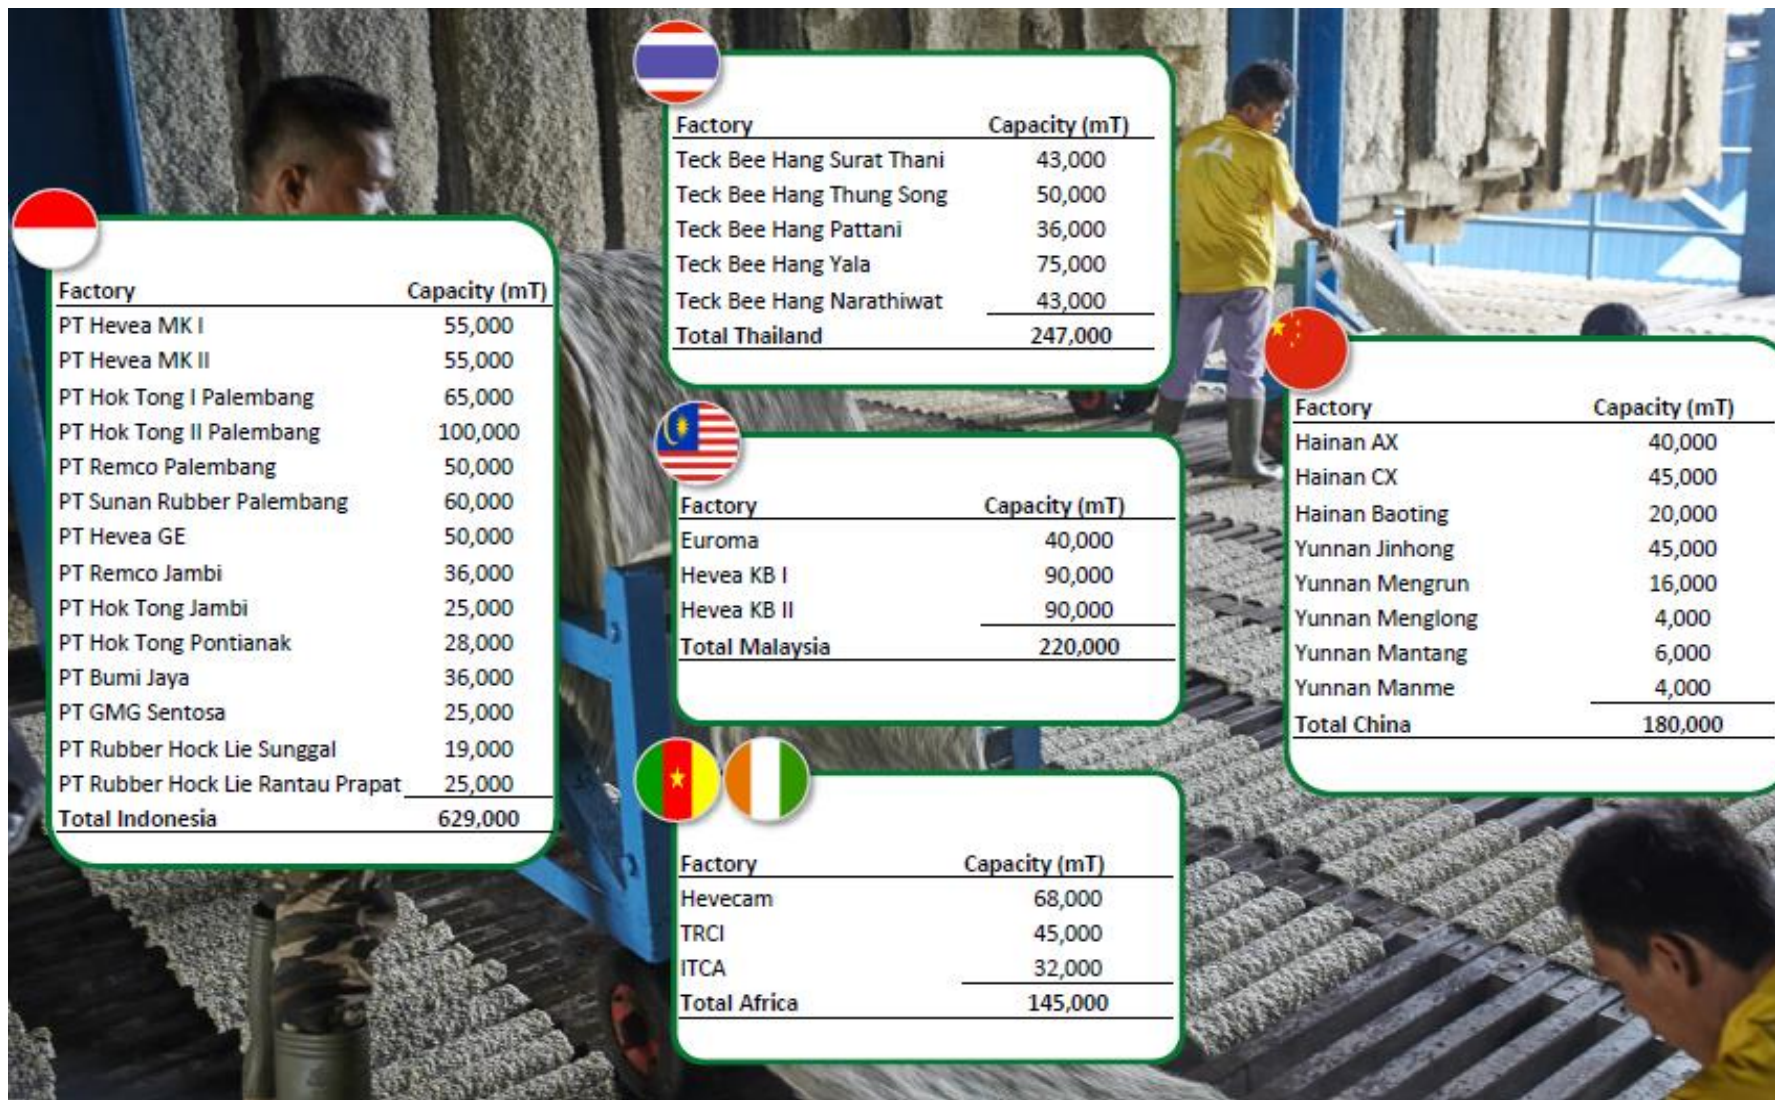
| Factory | Capacity (mT) |
|---|---|
| PT Hevea MK I | 55,000 |
| PT Hevea MK II | 55,000 |
| PT Hok Tong I Palembang | 65,000 |
| PT Hok Tong II Palembang | 100,000 |
| PT Remco Palembang | 50,000 |
| PT Sunan Rubber Palembang | 60,000 |
| PT Hevea GE | 50,000 |
| PT Remco Jambi | 36,000 |
| PT Hok Tong Jambi | 25,000 |
| PT Hok Tong Pontianak | 28,000 |
| PT Bumi Jaya | 36,000 |
| PT GMG Sentosa | 25,000 |
| PT Rubber Hock Lie Sunggal | 19,000 |
| PT Rubber Hock Lie Rantau Prapat | 25,000 |
| Total Indonesia | 629,000 |

| Factory | Capacity (mT) |
|---|---|
| Teck Bee Hang Surat Thani | 43,000 |
| Teck Bee Hang Thung Song | 50,000 |
| Teck Bee Hang Pattani | 36,000 |
| Teck Bee Hang Yala | 75,000 |
| Teck Bee Hang Narathiwat | 43,000 |
| Total Thailand | 247,000 |

| Factory | Capacity (mT) |
|---|---|
| Euroma | 40,000 |
| Hevea KB I | 90,000 |
| Hevea KB II | 90,000 |
| Total Malaysia | 220,000 |

| Factory | Capacity (mT) |
|---|---|
| Hevecam | 68,000 |
| TRCI | 45,000 |
| ITCA | 32,000 |
| Total Africa | 145,000 |

| Factory | Capacity (mT) |
|---|---|
| Hainan AX | 40,000 |
| Hainan CX | 45,000 |
| Hainan Baoting | 20,000 |
| Yunnan Jinhong | 45,000 |
| Yunnan Mengrun | 16,000 |
| Yunnan Menglong | 4,000 |
| Yunnan Mantang | 6,000 |
| Yunnan Manme | 4,000 |
| Total China | 180,000 |